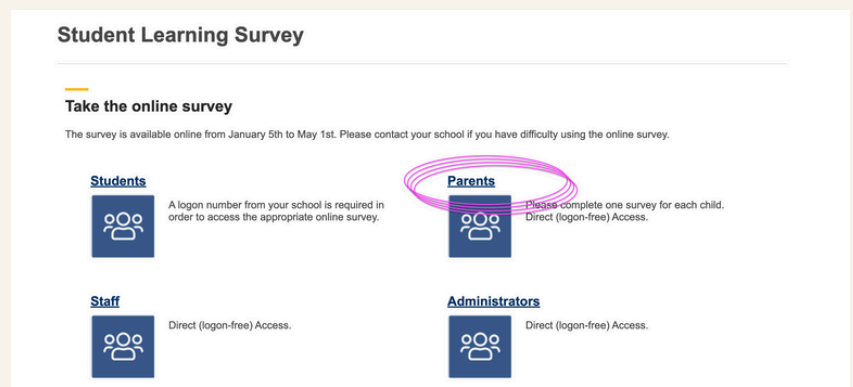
Student Learning Survey

Take the online survey

The survey is available online from January 5th to May 1st. Please contact your school if you have difficulty using the online survey.

Students

A logon number from your school is required in order to access the appropriate online survey.

Parents

Please complete one survey for each child. Direct (logon-free) Access.

Staff

Direct (logon-free) Access.

Administrators

Direct (logon-free) Access.